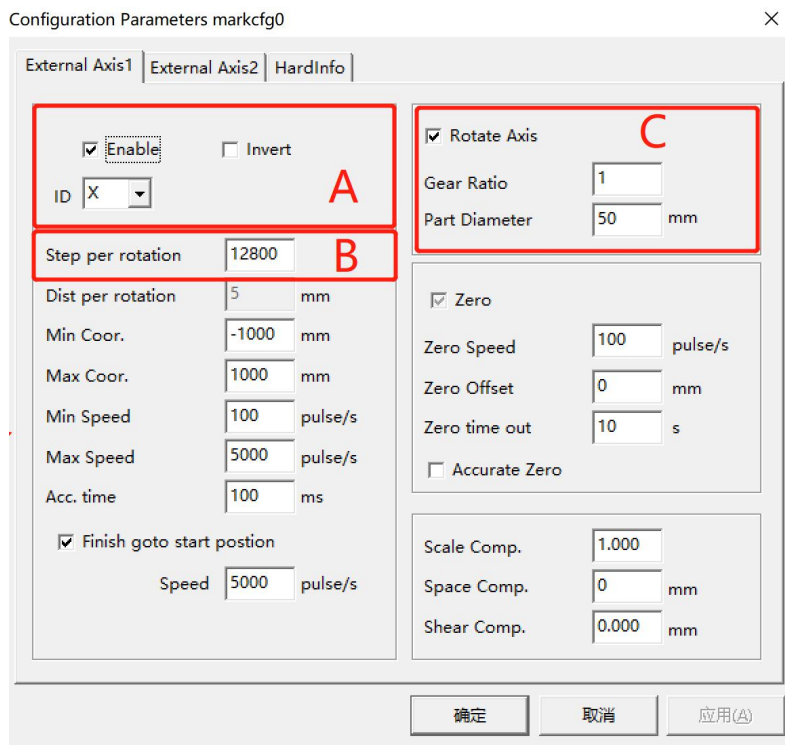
Configuration Parameters markcfg0

×

External Axis1 | External Axis2 | HardInfo

Enable

Invert

ID X

A

Step per rotation 12800

B

Dist per rotation 5 mm

Min Coor. -1000 mm

Max Coor. 1000 mm

Min Speed 100 pulse/s

Max Speed 5000 pulse/s

Acc. time 100 ms

Finish goto start postion

Speed 5000 pulse/s

Rotate Axis

C

Gear Ratio 1

Part Diameter 50 mm

Zero

Zero Speed 100 pulse/s

Zero Offset 0 mm

Zero time out 10 s

Accurate Zero

Scale Comp. 1.000

Space Comp. 0 mm

Shear Comp. 0.000 mm

确定

取消

应用(A)